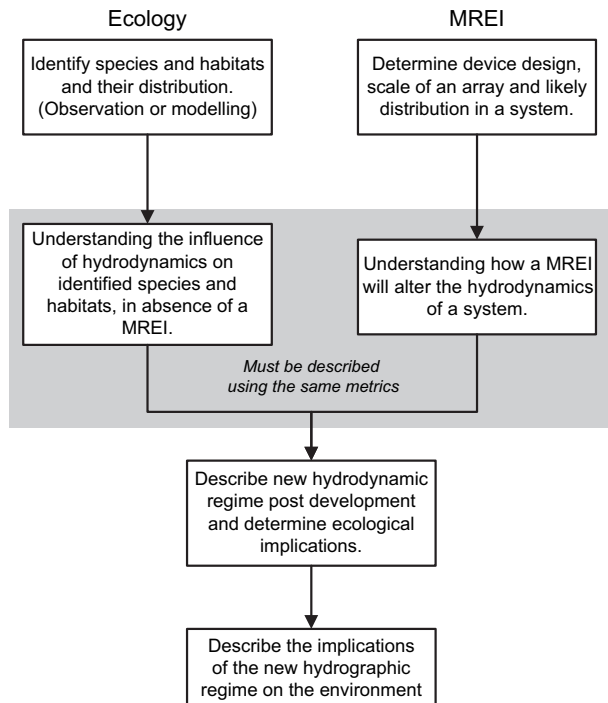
Ecology

MREI

Identify species and habitats and their distribution. (Observation or modelling)

Determine device design, scale of an array and likely distribution in a system.

Understanding the influence of hydrodynamics on identified species and habitats, in absence of a MREI.

Understanding how a MREI will alter the hydrodynamics of a system.

Must be described using the same metrics

Describe new hydrodynamic regime post development and determine ecological implications.

Describe the implications of the new hydrographic regime on the environment